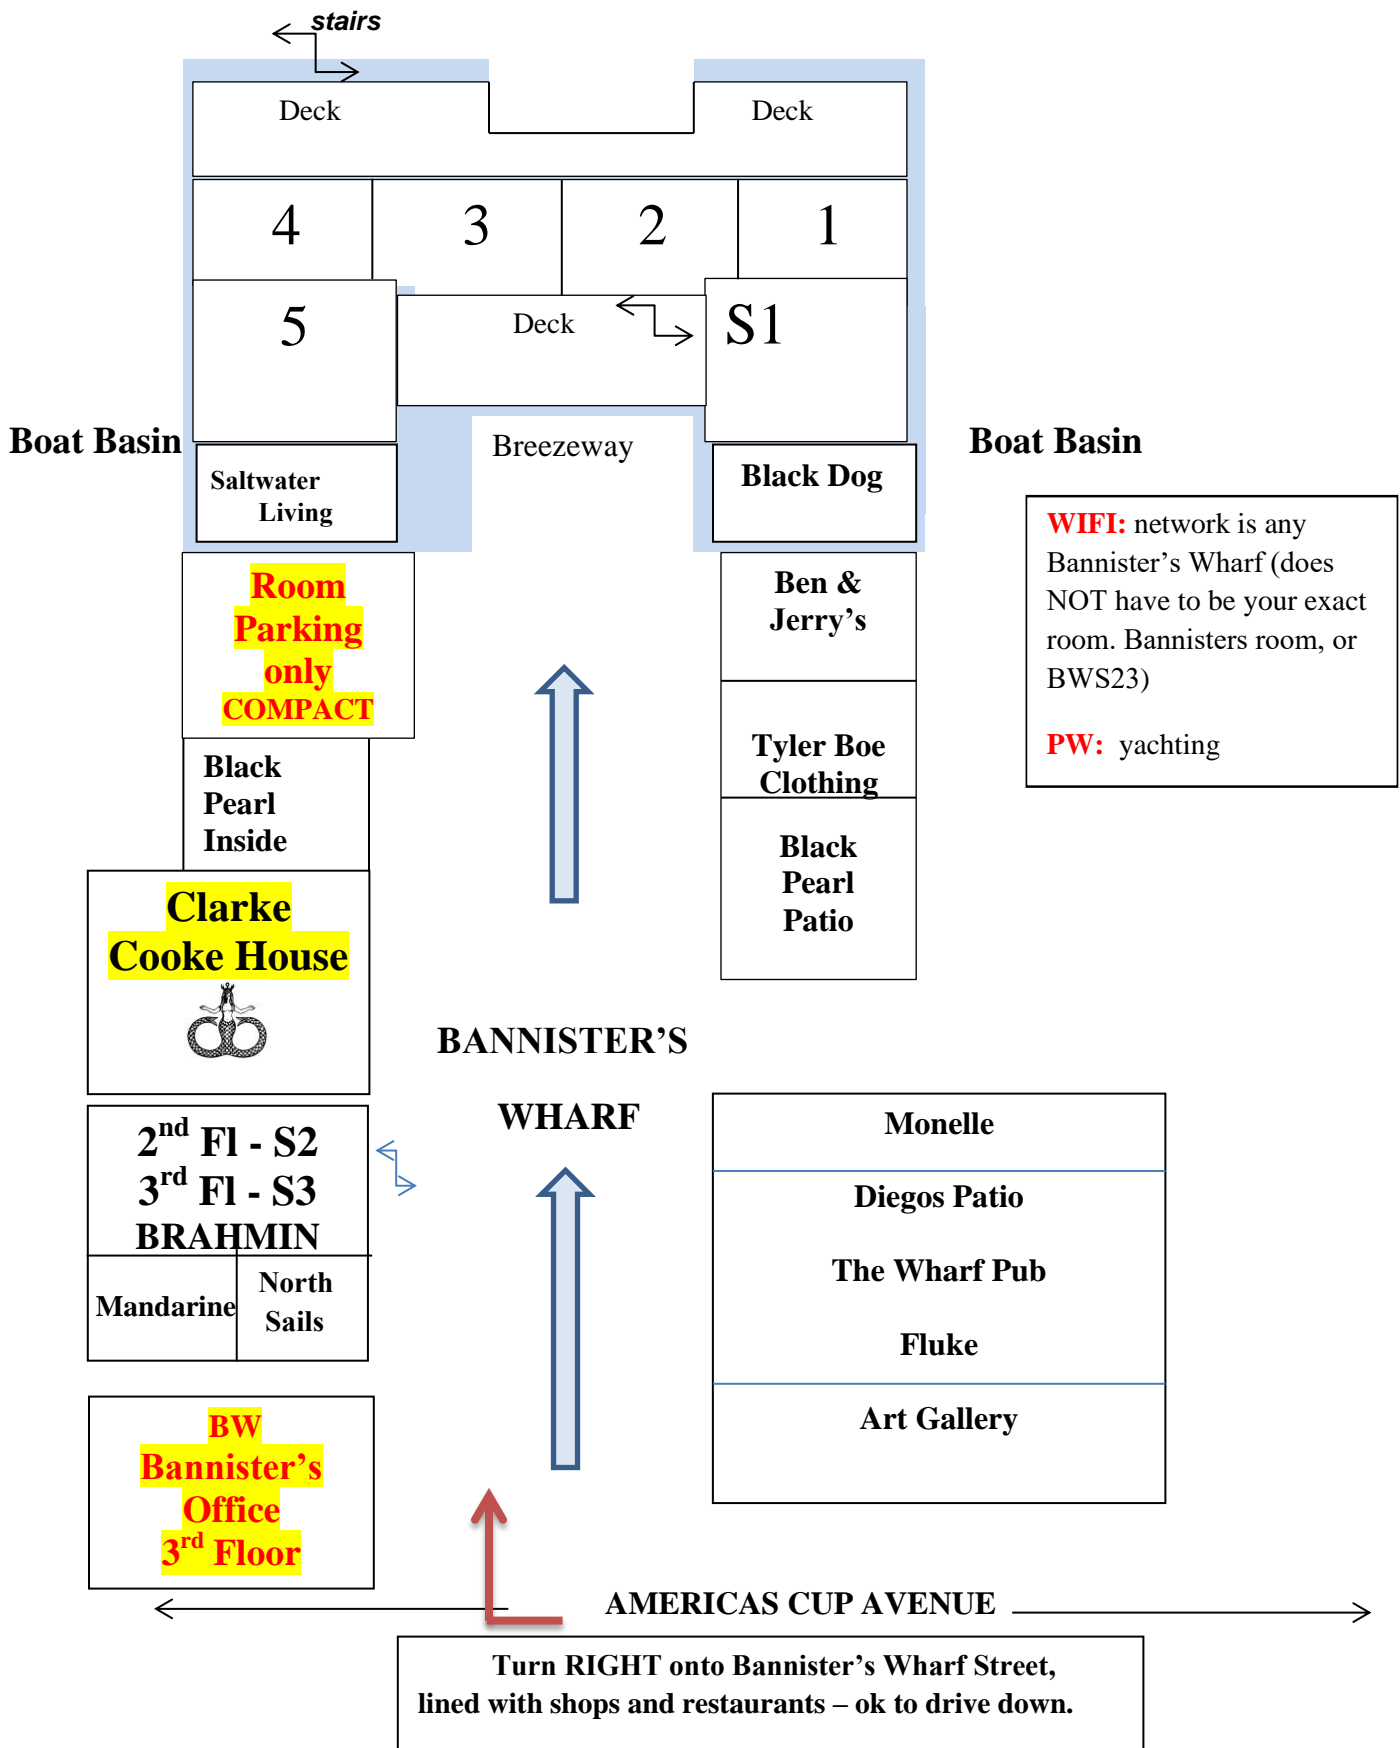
stairs

Deck

Deck

4

3

2

1

5

Deck

S1

Boat Basin

Breezeway

Boat Basin

Saltwater Living

Black Dog

WIFI: network is any Bannister's Wharf (does NOT have to be your exact room. Bannisters room, or BWS23)

PW: yachting

Room Parking only COMPACT

Ben & Jerry's

Tyler Boe Clothing

Black Pearl Inside

Black Pearl Patio

Clarke Cooke House

BANNISTER'S

WHARF

$2^{nd}$ Fl - S2
$3^{rd}$ Fl - S3
BRAHMIN

Mandarine

North Sails

Monelle

Diegos Patio

The Wharf Pub

Fluke

Art Gallery

BW Bannister's Office $3^{rd}$ Floor

AMERICAS CUP AVENUE

Turn RIGHT onto Bannister's Wharf Street, lined with shops and restaurants – ok to drive down.